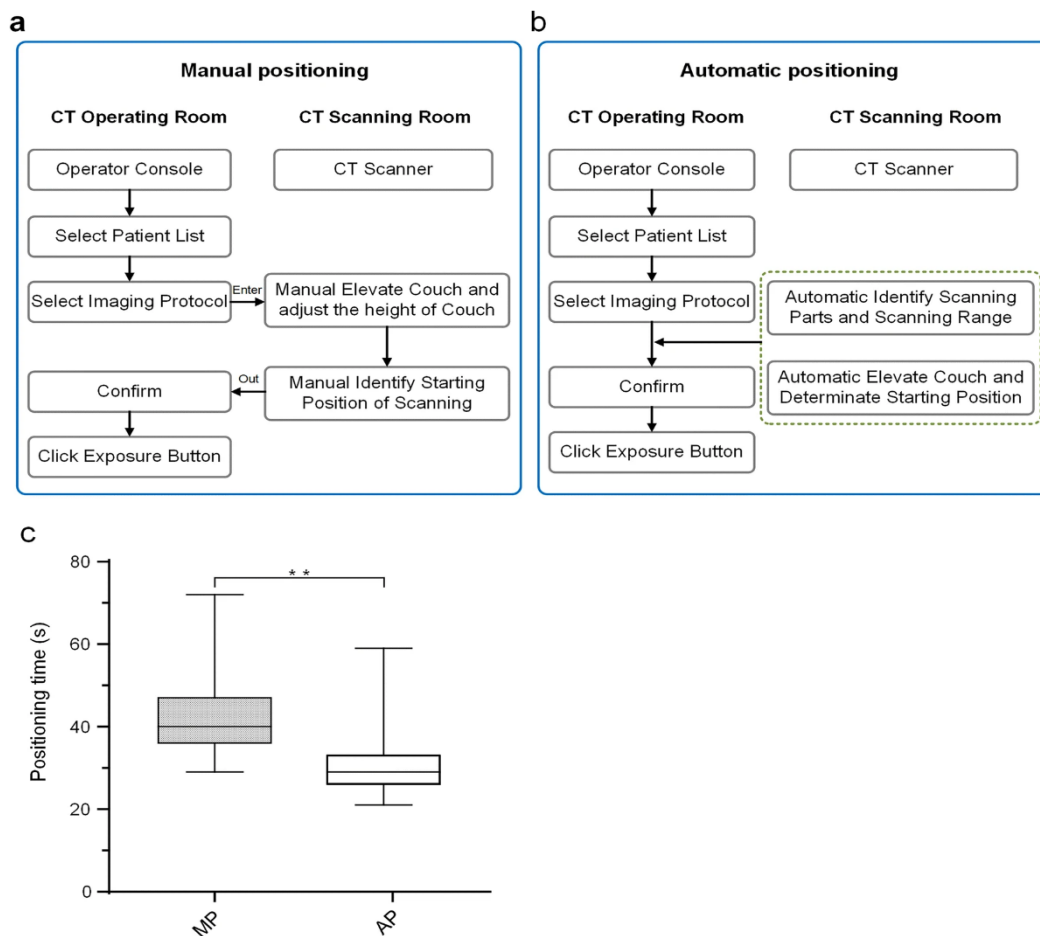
a

Manual positioning

CT Operating Room

CT Scanning Room

Operator Console

CT Scanner

Select Patient List

Select Imaging Protocol

Enter

Manual Elevate Couch and adjust the height of Couch

Out

Confirm

Manual Identify Starting Position of Scanning

Click Exposure Button

b

Automatic positioning

CT Operating Room

CT Scanning Room

Operator Console

CT Scanner

Select Patient List

Select Imaging Protocol

Automatic Identify Scanning Parts and Scanning Range

Confirm

Automatic Elevate Couch and Determinate Starting Position

Click Exposure Button

c

80
60
40
20
0

Positioning time (s)

* *

MP

AP